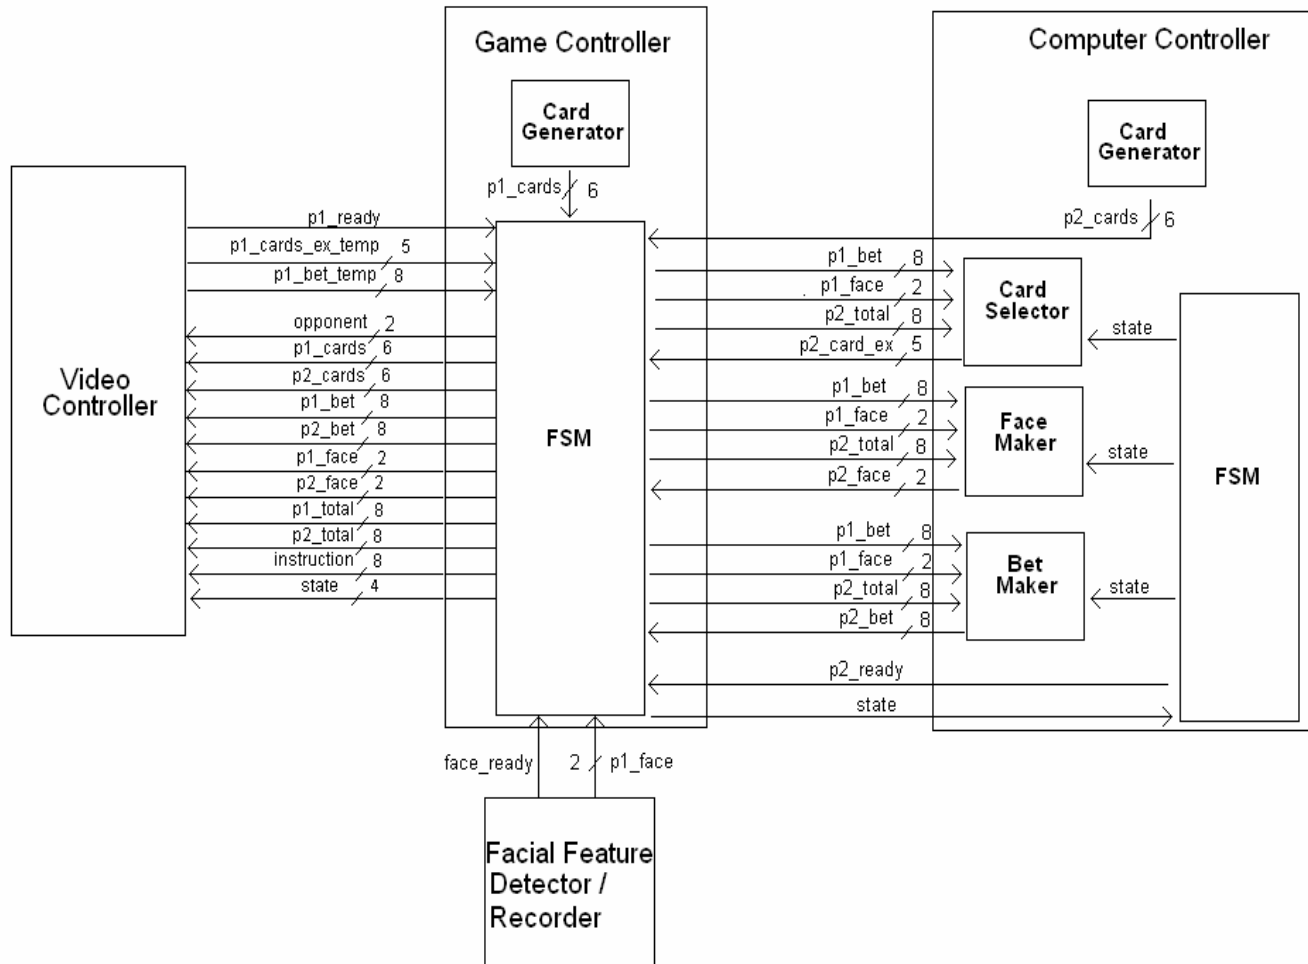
Game Controller

Computer Controller

Card Generator

Card Generator

p1_cards 6

p2_cards 6

Video Controller

p1_ready

p1_cards_ex_temp 5

p1_bet_temp 8

opponent 2

p1_cards 6

p2_cards 6

p1_bet 8

p2_bet 8

p1_face 2

p2_face 2

p1_total 8

p2_total 8

instruction 8

state 4

FSM

p1_bet 8

p1_face 2

p2_total 8

p2_card_ex 5

Card Selector

state

p1_bet 8

p1_face 2

p2_total 8

p2_face 2

Face Maker

state

FSM

p1_bet 8

p1_face 2

p2_total 8

p2_bet 8

Bet Maker

state

p2_ready

state

face_ready

2 p1_face

Facial Feature Detector / Recorder